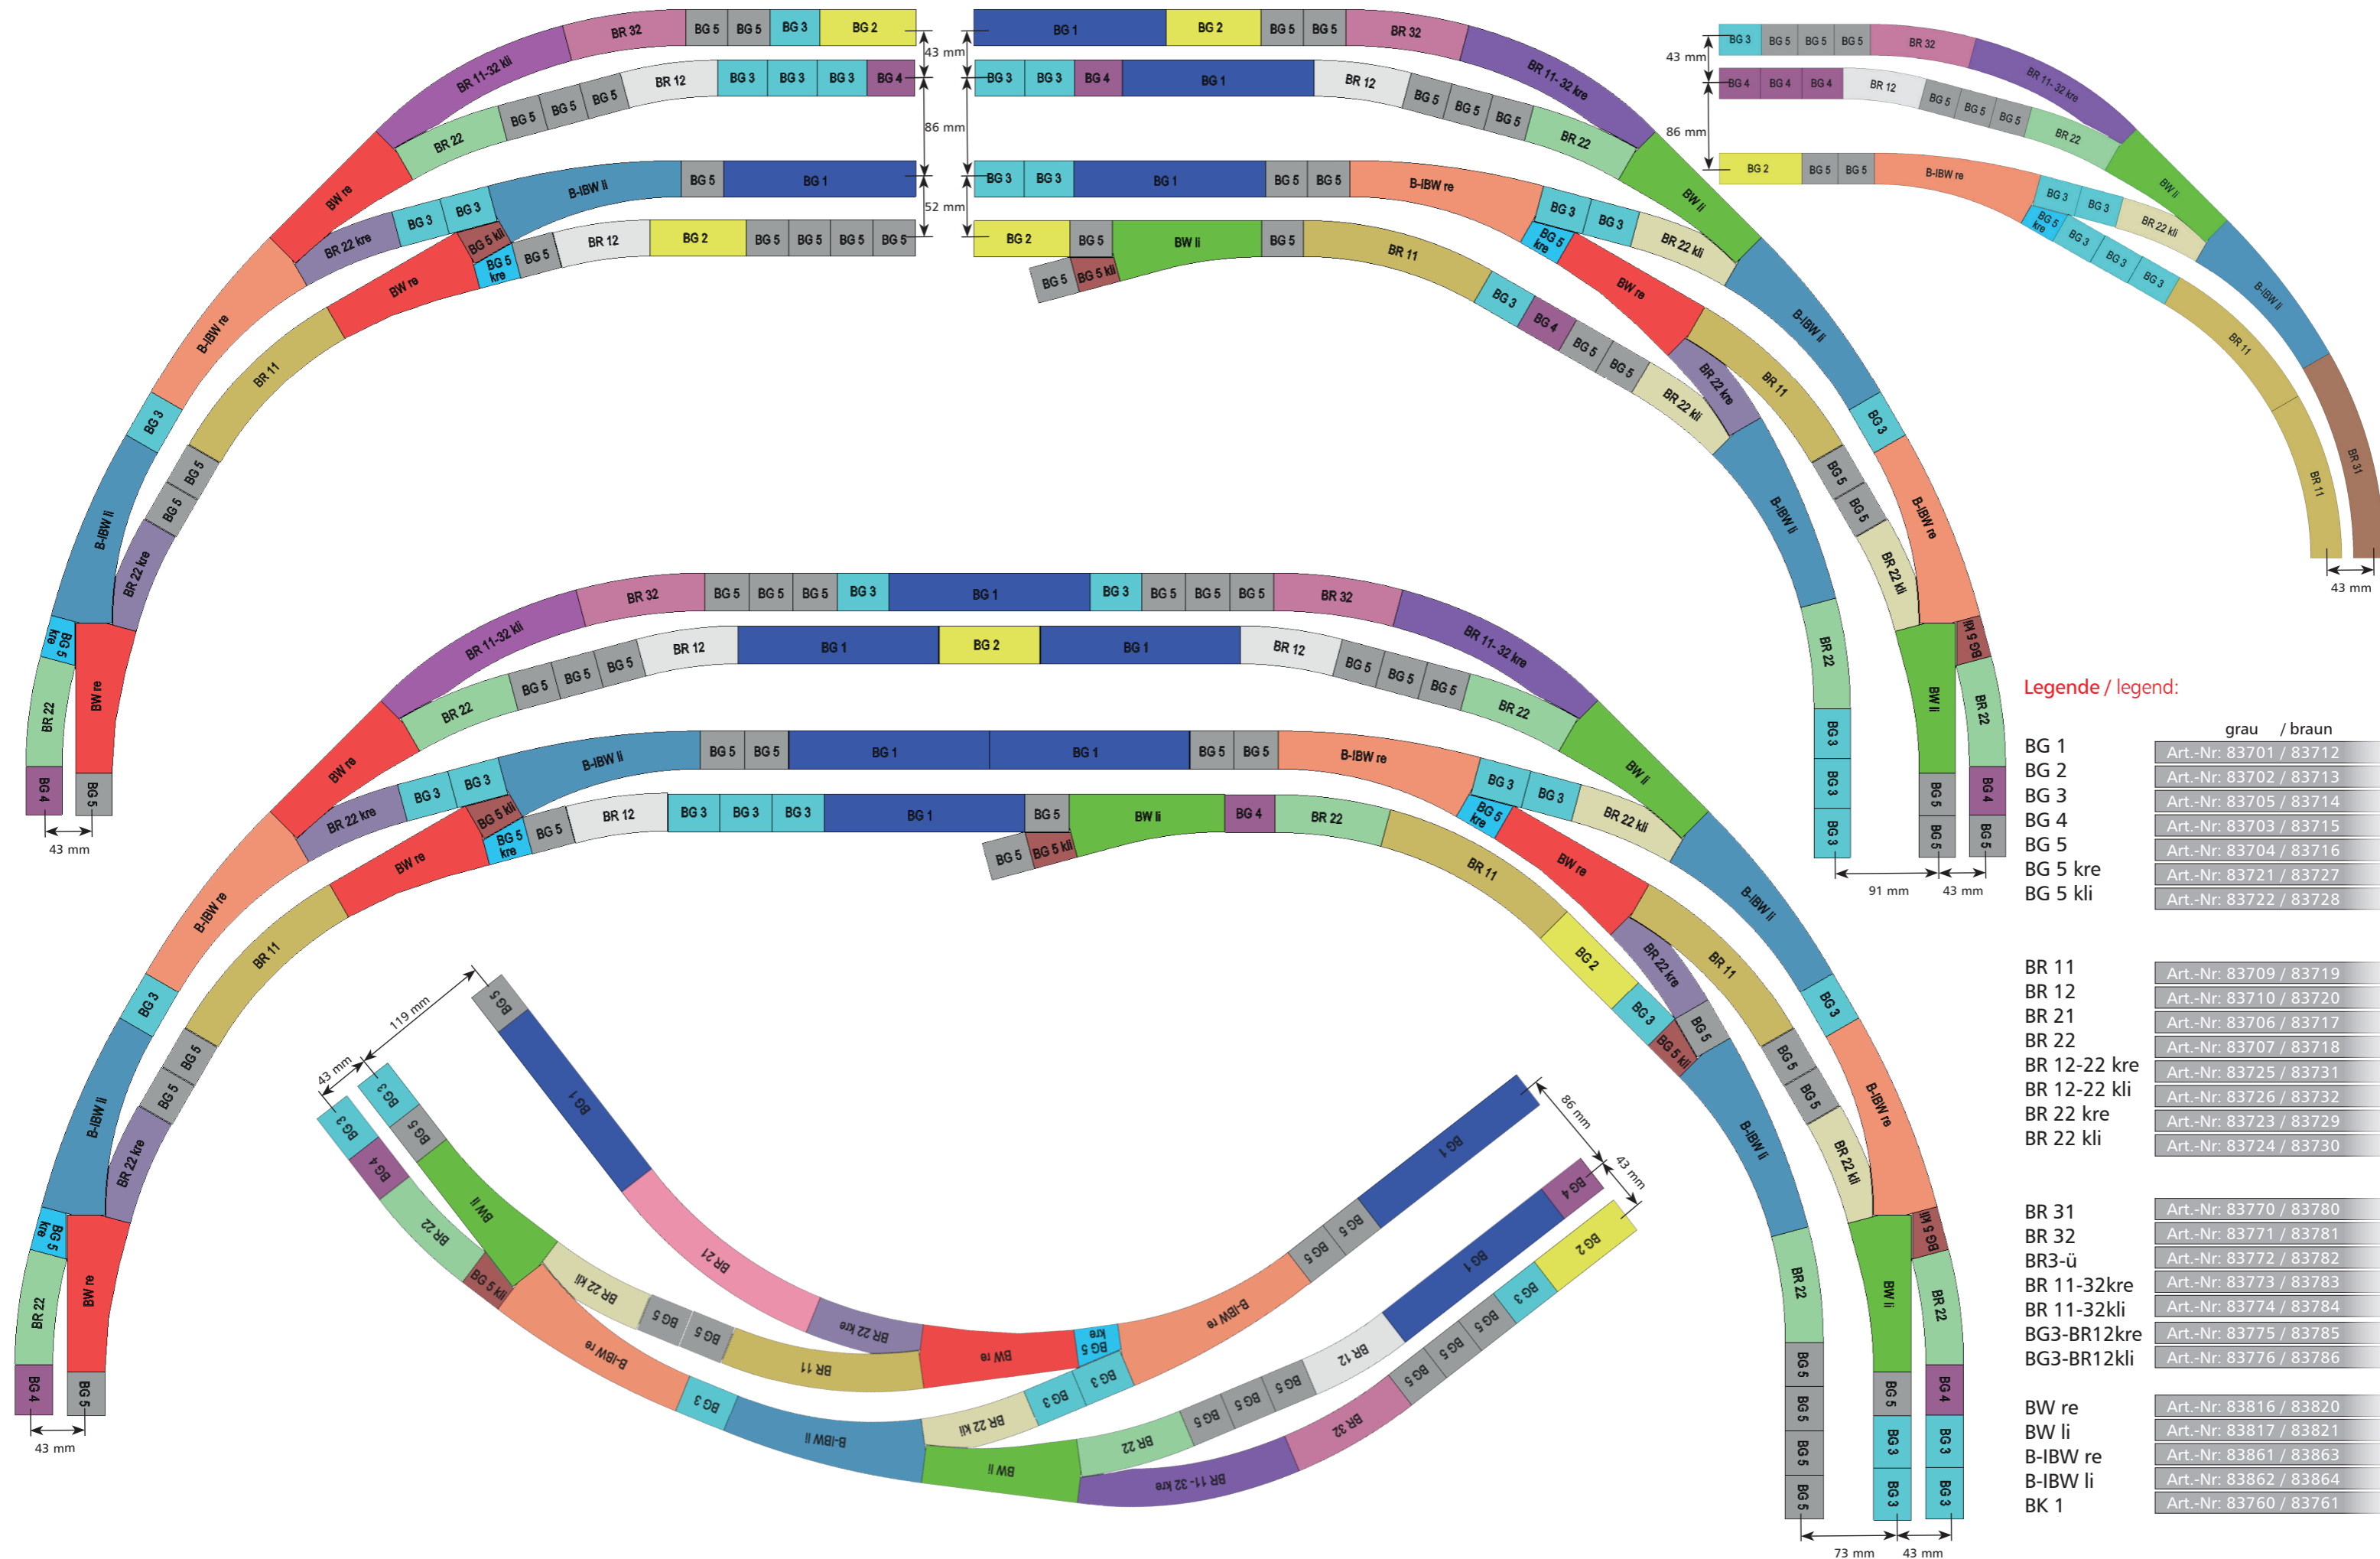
BR 32 BG 5 BG 5 BG 3 BG 2
BR 11-32 kli
BR 22 BG 5 BG 5 BG 5 BR 12 BG 3 BG 3 BG 3 BG 4
BW re
B-IBW li BG 5 BG 1
BR 22 kre BG 3 BG 3 BG 5 kli
BG 5 kre BG 5 BR 12 BG 2 BG 5 BG 5 BG 5 BG 5
BW re
B-IBW re
BR 11
BG 3
BG 5
BG 5
B-IBW li
BR 22 kre
BG 5 kre
BW re
BR 22
BG 4
BG 5
43 mm

43 mm
86 mm
52 mm

BG 1 BG 2 BG 5 BG 5 BR 32
BR 11-32 kre
BG 3 BG 3 BG 4 BG 1 BR 12 BG 5 BG 5 BG 5 BR 22
BW li
BG 3 BG 3 BG 1 BG 5 BG 5 B-IBW re
BG 3 BG 3 BR 22 kli
BG 5 kre
BG 2 BG 5 BW li BG 5 BR 11
BG 5 BG 5 kli
BW re
BG 3 BG 4 BG 5 BG 5 BR 22 kli
BR 22 kre
BR 11
B-IBW li
BG 3
BG 5
BG 5
B-IBW re
BR 22 kli
B-IBW li
BR 22
BG 3
BG 3
BG 3
BG 5 kli
BW li
BR 22
BG 5
BG 5
BG 4
BG 5
91 mm
43 mm

BG 3 BG 5 BG 5 BG 5 BR 32
43 mm
BR 11-32 kre
BG 4 BG 4 BG 4 BR 12 BG 5 BG 5 BG 5 BR 22
86 mm
BW li
BG 2 BG 5 BG 5 B-IBW re
BG 3 BG 3 BR 22 kli
BG 5 kre
BG 3 BG 3 BG 3
B-IBW li
BR 11
BR 11
BR 31
43 mm

BR 32 BG 5 BG 5 BG 5 BG 3 BG 1 BG 3 BG 5 BG 5 BG 5 BR 32
BR 11-32 kli
BR 11-32 kre
BR 12 BG 1 BG 2 BG 1 BR 12
BG 5 BG 5 BG 5
BG 5 BG 5 BG 5
BR 22
BR 22
BW re
BW li
B-IBW li BG 5 BG 5 BG 1 BG 1 BG 5 BG 5 B-IBW re
BG 3 BG 3
BG 3 BG 3
BR 22 kre
BG 5 kli
BG 5 kre
BG 5 BR 12 BG 3 BG 3 BG 3 BG 1 BG 5 BW li BG 4 BR 22
BG 5 BG 5 kli
BG 5 kre
BR 22 kli
BW re
B-IBW re
BR 11
BR 11
BG 2
BR 22 kre
BR 11
B-IBW li
BG 3
BG 3
BG 5
BG 5 kli
BG 5
BG 5
BG 5
BG 5
B-IBW li
B-IBW re
BR 22 kli
BG 3
B-IBW li
BR 22 kre
BG 5 kre
BW re
BR 22
BG 4
BG 5
43 mm
BR 22
BG 5
BG 5
BG 5
BG 5
BW li
BG 5
BG 3
BG 3
BG 5 kli
BR 22
BG 4
BG 3
BG 3
73 mm
43 mm

119 mm
43 mm
BG 5
BG 1
BG 3
BG 3
BG 5
BG 4
BW li
BR 22
BR 21
BG 5 kli
BR 22 kli
BG 5
BG 5
BR 22 kre
B-IBW re
BR 11
BW re
BG 5 kre
B-IBW re
BG 3
B-IBW li
BR 22 kli
BG 3
BG 3
BW li
BR 22
BR 11-32 kre
BR 32
86 mm
43 mm
BG 1
BG 5
BG 5
BG 4
BG 1
BG 2
BR 12
BG 3
BG 5
BG 5
BG 5
BG 5
BG 5
BG 5
BG 5

Legende / legend:
grau / braun
BG 1 Art.-Nr: 83701 / 83712
BG 2 Art.-Nr: 83702 / 83713
BG 3 Art.-Nr: 83705 / 83714
BG 4 Art.-Nr: 83703 / 83715
BG 5 Art.-Nr: 83704 / 83716
BG 5 kre Art.-Nr: 83721 / 83727
BG 5 kli Art.-Nr: 83722 / 83728

BR 11 Art.-Nr: 83709 / 83719
BR 12 Art.-Nr: 83710 / 83720
BR 21 Art.-Nr: 83706 / 83717
BR 22 Art.-Nr: 83707 / 83718
BR 12-22 kre Art.-Nr: 83725 / 83731
BR 12-22 kli Art.-Nr: 83726 / 83732
BR 22 kre Art.-Nr: 83723 / 83729
BR 22 kli Art.-Nr: 83724 / 83730

BR 31 Art.-Nr: 83770 / 83780
BR 32 Art.-Nr: 83771 / 83781
BR3-ü Art.-Nr: 83772 / 83782
BR 11-32kre Art.-Nr: 83773 / 83783
BR 11-32kli Art.-Nr: 83774 / 83784
BG3-BR12kre Art.-Nr: 83775 / 83785
BG3-BR12kli Art.-Nr: 83776 / 83786

BW re Art.-Nr: 83816 / 83820
BW li Art.-Nr: 83817 / 83821
B-IBW re Art.-Nr: 83861 / 83863
B-IBW li Art.-Nr: 83862 / 83864
BK 1 Art.-Nr: 83760 / 83761